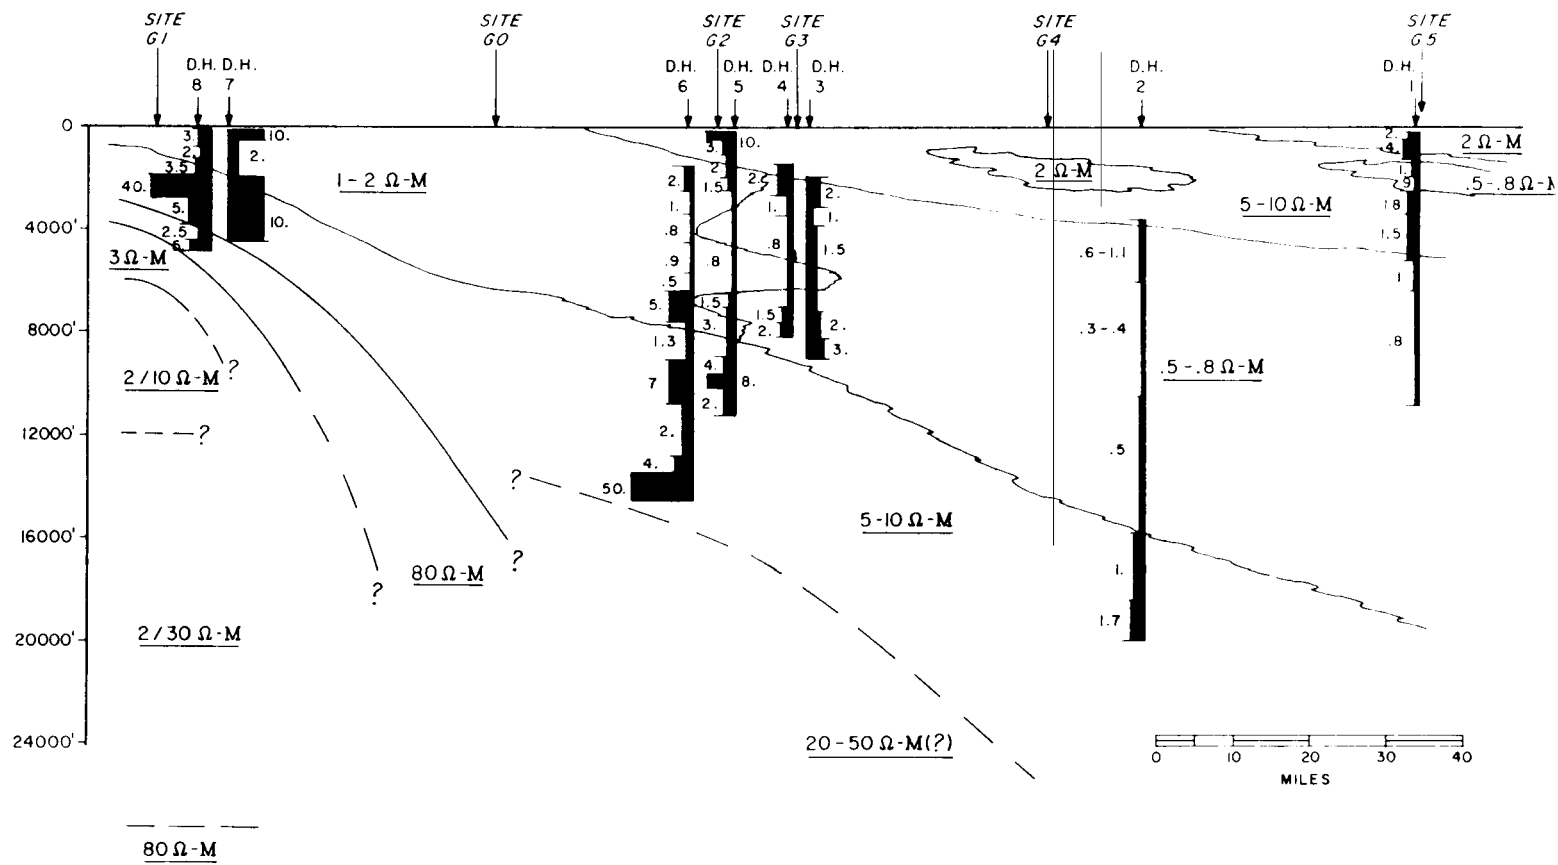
SITE G1
D.H. 8
D.H. 7
SITE G0
D.H. 6
SITE G2
D.H. 5
D.H. 4
SITE G3
D.H. 3
SITE G4
D.H. 2
SITE G5
D.H. 1

0
4000'
8000'
12000'
16000'
20000'
24000'

3.
2.
3.5
40.
5.
2.5
6.
10.
2.
10.
$3\,\Omega$-M
$2/10\,\Omega$-M ?
?
$1-2\,\Omega$-M
2.
1.
.8
.9
.5
5.
1.3
7
2.
4.
50.
3.
2
1.5
.8
1.5
3.
4.
2.
10.
8.
2.5
1.
.8
1.5
2.
2.
1.
1.5
2.
3.
$2\,\Omega$-M
$5-10\,\Omega$-M
.6 - 1.1
.3 - .4
$.5-.8\,\Omega$-M
.5
1.
1.7
2.
4.
1.
.9
.8
1.5
1
.8
$2\,\Omega$-M
$.5-.8\,\Omega$-M
$5-10\,\Omega$-M
?
?
$80\,\Omega$-M
?
?
$2/30\,\Omega$-M
$20-50\,\Omega$-M(?)
$80\,\Omega$-M
0 10 20 30 40
MILES